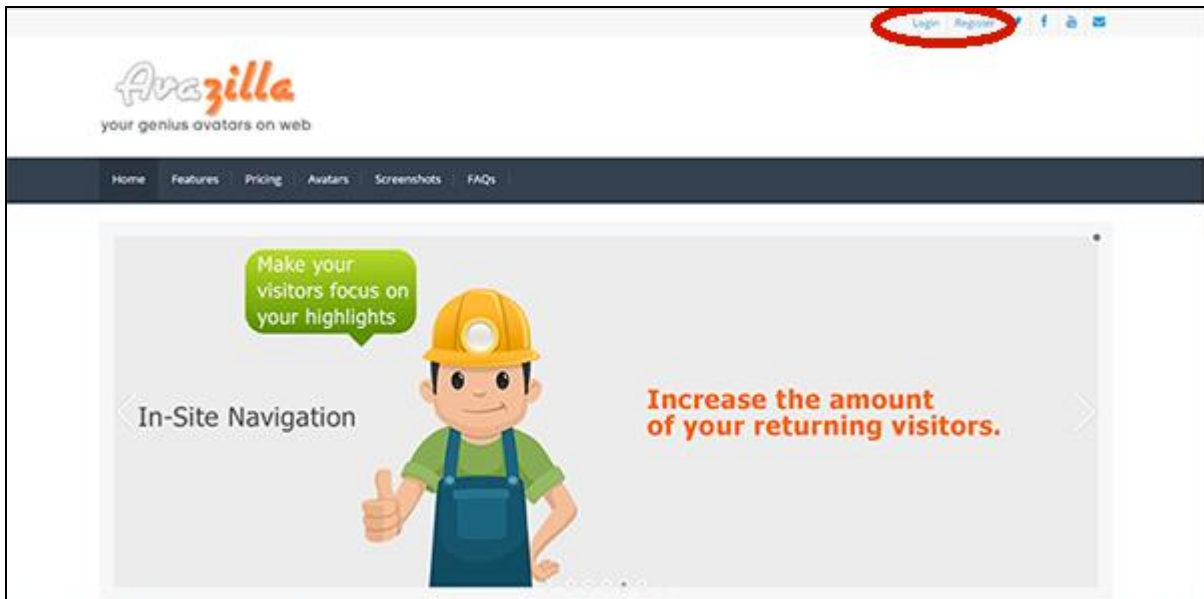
Login Register

Avazilla
your genius avatars on web

Home Features Pricing Avatars Screenshots FAQs

Make your visitors focus on your highlights

In-Site Navigation

Increase the amount of your returning visitors.